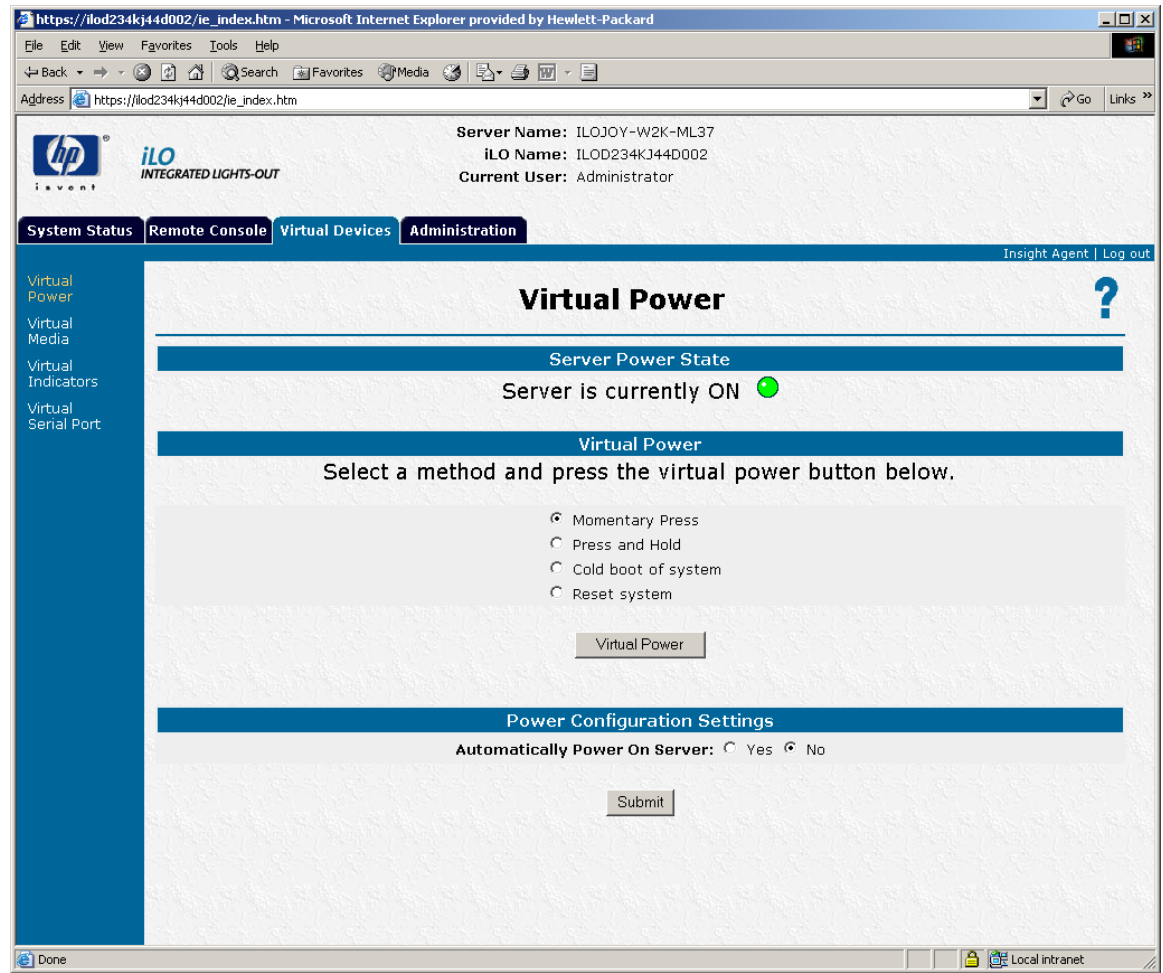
https://ilod234kj44d002/ie_index.htm - Microsoft Internet Explorer provided by Hewlett-Packard

File Edit View Favorites Tools Help

Back Search Favorites Media

Address https://ilod234kj44d002/ie_index.htm Go Links »

hp invent

iLO INTEGRATED LIGHTS-OUT

Server Name: ILOJOY-W2K-ML37
iLO Name: ILOD234KJ44D002
Current User: Administrator

System Status | Remote Console | Virtual Devices | Administration

Insight Agent | Log out

Virtual Power
Virtual Media
Virtual Indicators
Virtual Serial Port

Virtual Power

?

Server Power State

Server is currently ON

Virtual Power

Select a method and press the virtual power button below.

Momentary Press
Press and Hold
Cold boot of system
Reset system

Virtual Power

Power Configuration Settings

Automatically Power On Server: Yes No

Submit

Done

Local intranet